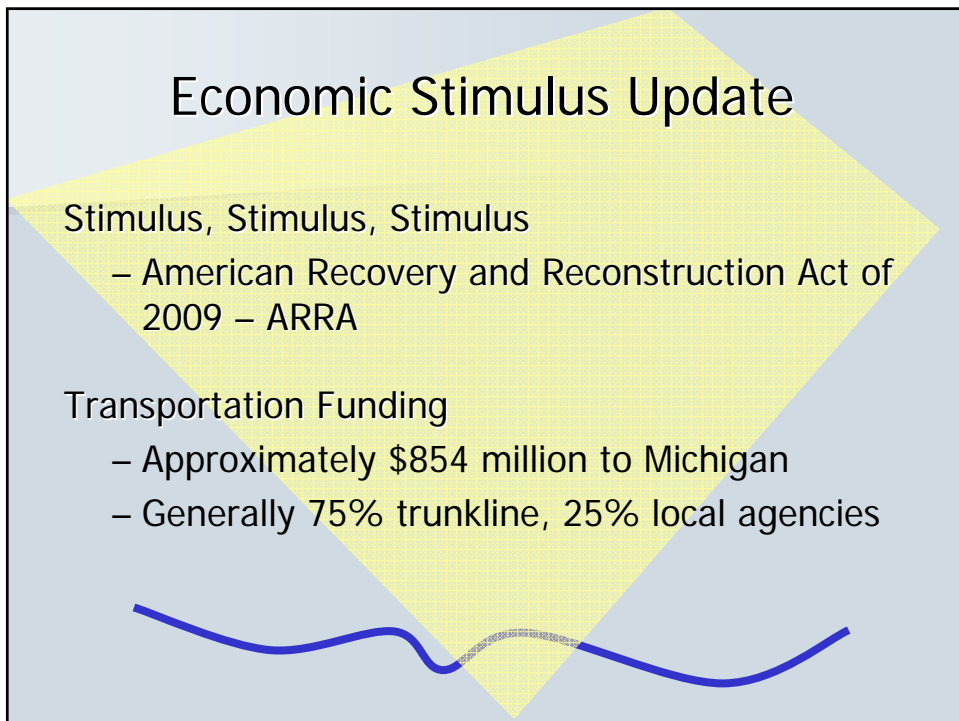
Economic Stimulus Update

Stimulus, Stimulus, Stimulus

– American Recovery and Reconstruction Act of 2009 – ARRA

Transportation Funding

– Approximately $854 million to Michigan

– Generally 75% trunkline, 25% local agencies